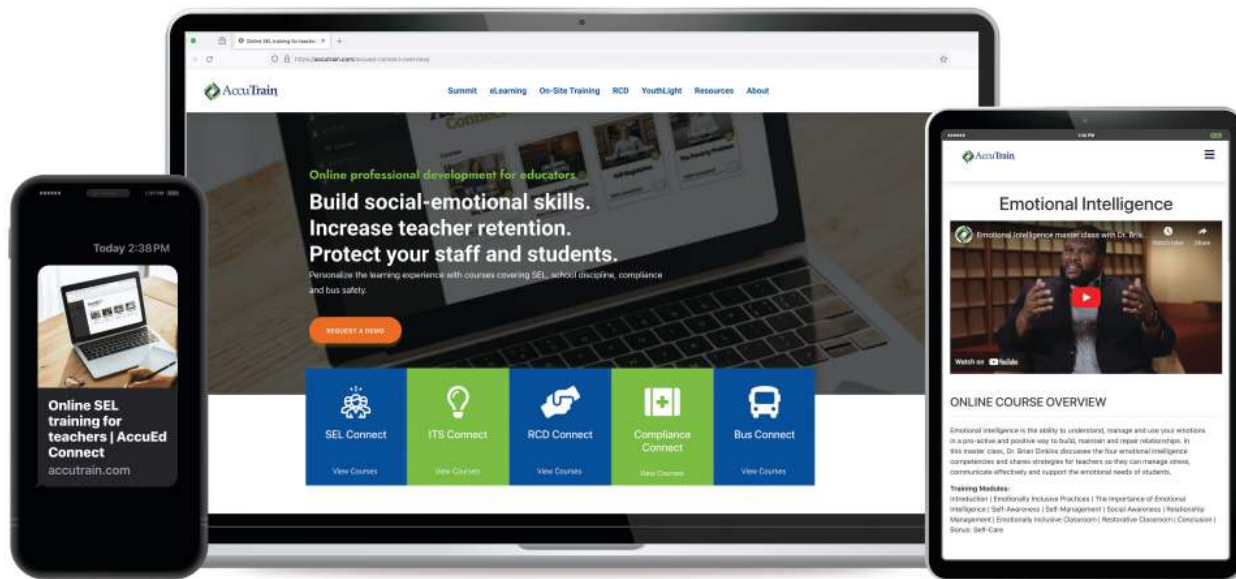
Online SEL training for teache... ×

https://accutrain.com/accued-connect-overview/

AccuTrain

Summit eLearning On-Site Training RCD YouthLight Resources About

Online professional development for educators

Build social-emotional skills.
Increase teacher retention.
Protect your staff and students.

Personalize the learning experience with courses covering SEL, school discipline, compliance and bus safety.

REQUEST A DEMO

SEL Connect
View Courses

ITS Connect
View Courses

RCD Connect
View Courses

Compliance Connect
View Courses

Bus Connect
View Courses

Today 2:38PM

Online SEL training for teachers | AccuEd Connect
accutrain.com

AccuTrain

Emotional Intelligence

Emotional Intelligence master class with Dr. Bria...
Watch later Share

Watch on YouTube

ONLINE COURSE OVERVIEW

Emotional intelligence is the ability to understand, manage and use your emotions in a pro-active and positive way to build, maintain and repair relationships. In this master class, Dr. Brian Dinkins discusses the four emotional intelligence competencies and shares strategies for teachers so they can manage stress, communicate effectively and support the emotional needs of students.

Training Modules:
Introduction | Emotionally Inclusive Practices | The Importance of Emotional Intelligence | Self-Awareness | Self-Management | Social Awareness | Relationship Management | Emotionally Inclusive Classroom | Restorative Classroom | Conclusion | Bonus: Self-Care